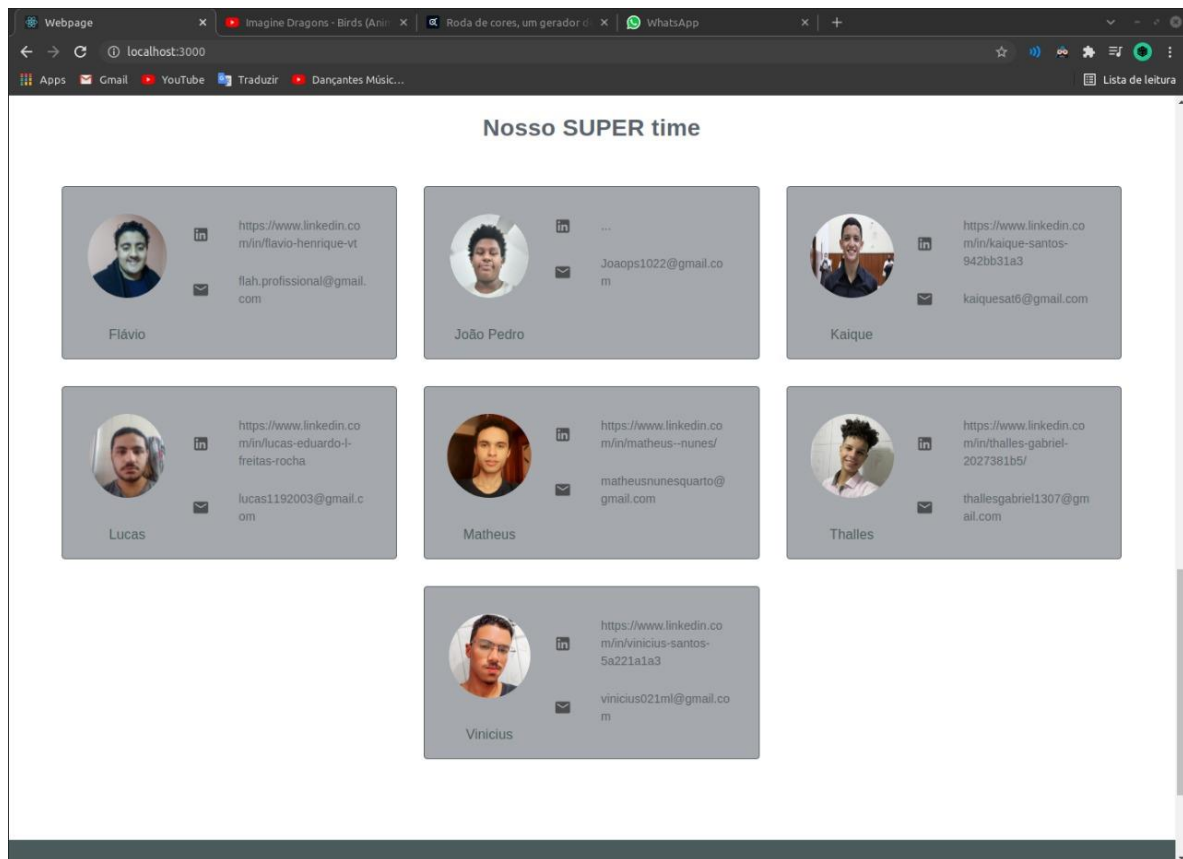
Webpage
Imagine Dragons - Birds (Anim
Roda de cores, um gerador de
WhatsApp
localhost:3000
Apps Gmail YouTube Traduzir Dançantes Músic...
Lista de leitura

Nosso SUPER time

https://www.linkedin.com/in/flavio-henrique-vt
flah.profissional@gmail.com
Flávio

...
Joaops1022@gmail.com
João Pedro

https://www.linkedin.com/in/kaique-santos-942bb31a3
kaiquesat6@gmail.com
Kaique

https://www.linkedin.com/in/lucas-eduardo-l-freitas-rocha
lucas1192003@gmail.com
Lucas

https://www.linkedin.com/in/matheus--nunes/
matheusnunesquarto@gmail.com
Matheus

https://www.linkedin.com/in/thalles-gabriel-2027381b5/
thallesgabriel1307@gmail.com
Thalles

https://www.linkedin.com/in/vinicius-santos-5a221a1a3
vinicius021ml@gmail.com
Vinicius